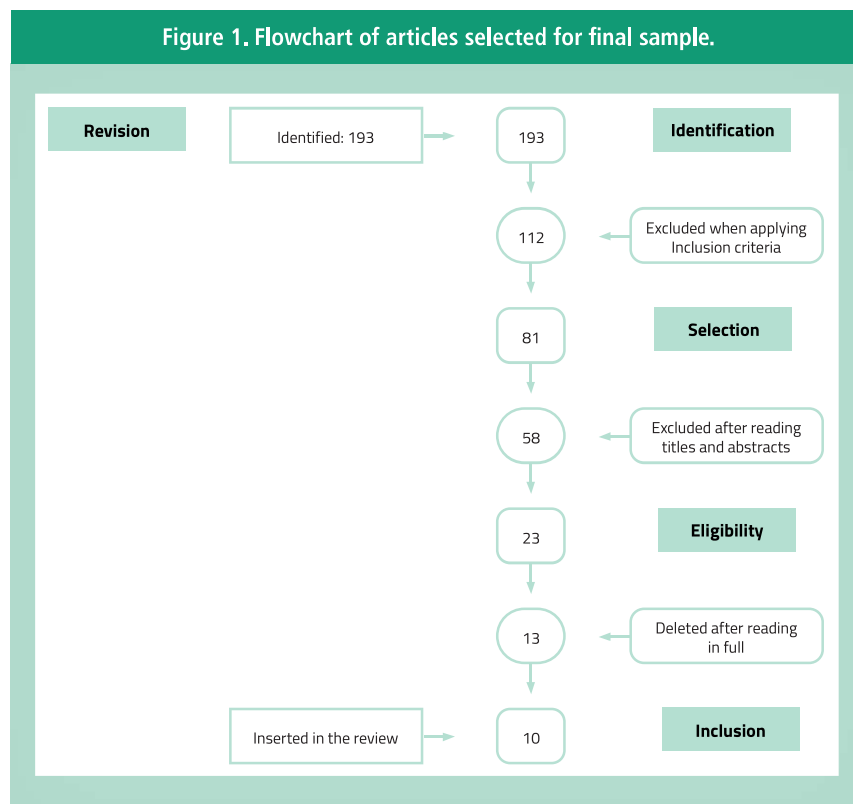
Figure 1. Flowchart of articles selected for final sample.

Revision

Identified: 193

193

Identification

112

Excluded when applying Inclusion criteria

81

Selection

58

Excluded after reading titles and abstracts

23

Eligibility

13

Deleted after reading in full

Inserted in the review

10

Inclusion